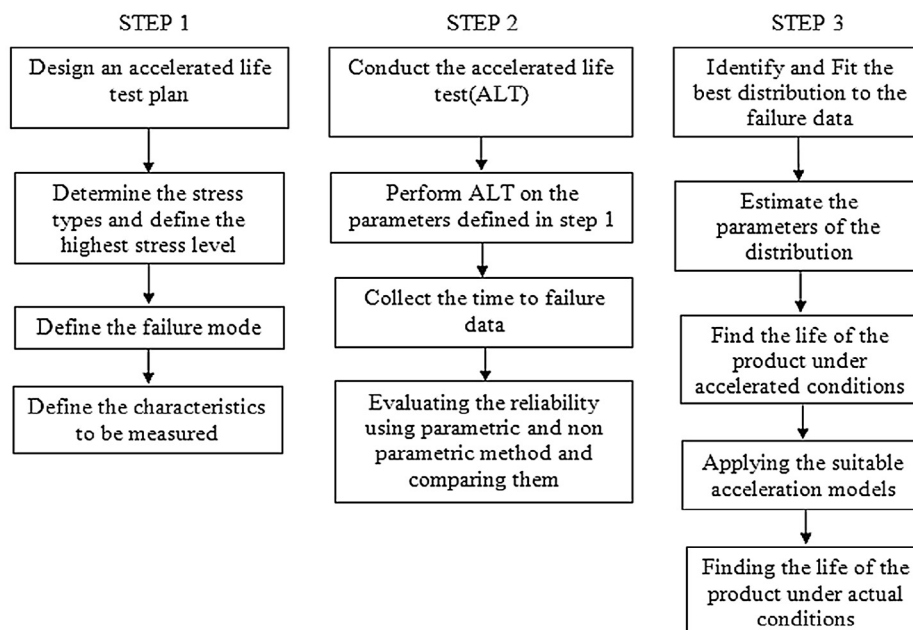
STEP 1

Design an accelerated life test plan

Determine the stress types and define the highest stress level

Define the failure mode

Define the characteristics to be measured

STEP 2

Conduct the accelerated life test(ALT)

Perform ALT on the parameters defined in step 1

Collect the time to failure data

Evaluating the reliability using parametric and non parametric method and comparing them

STEP 3

Identify and Fit the best distribution to the failure data

Estimate the parameters of the distribution

Find the life of the product under accelerated conditions

Applying the suitable acceleration models

Finding the life of the product under actual conditions